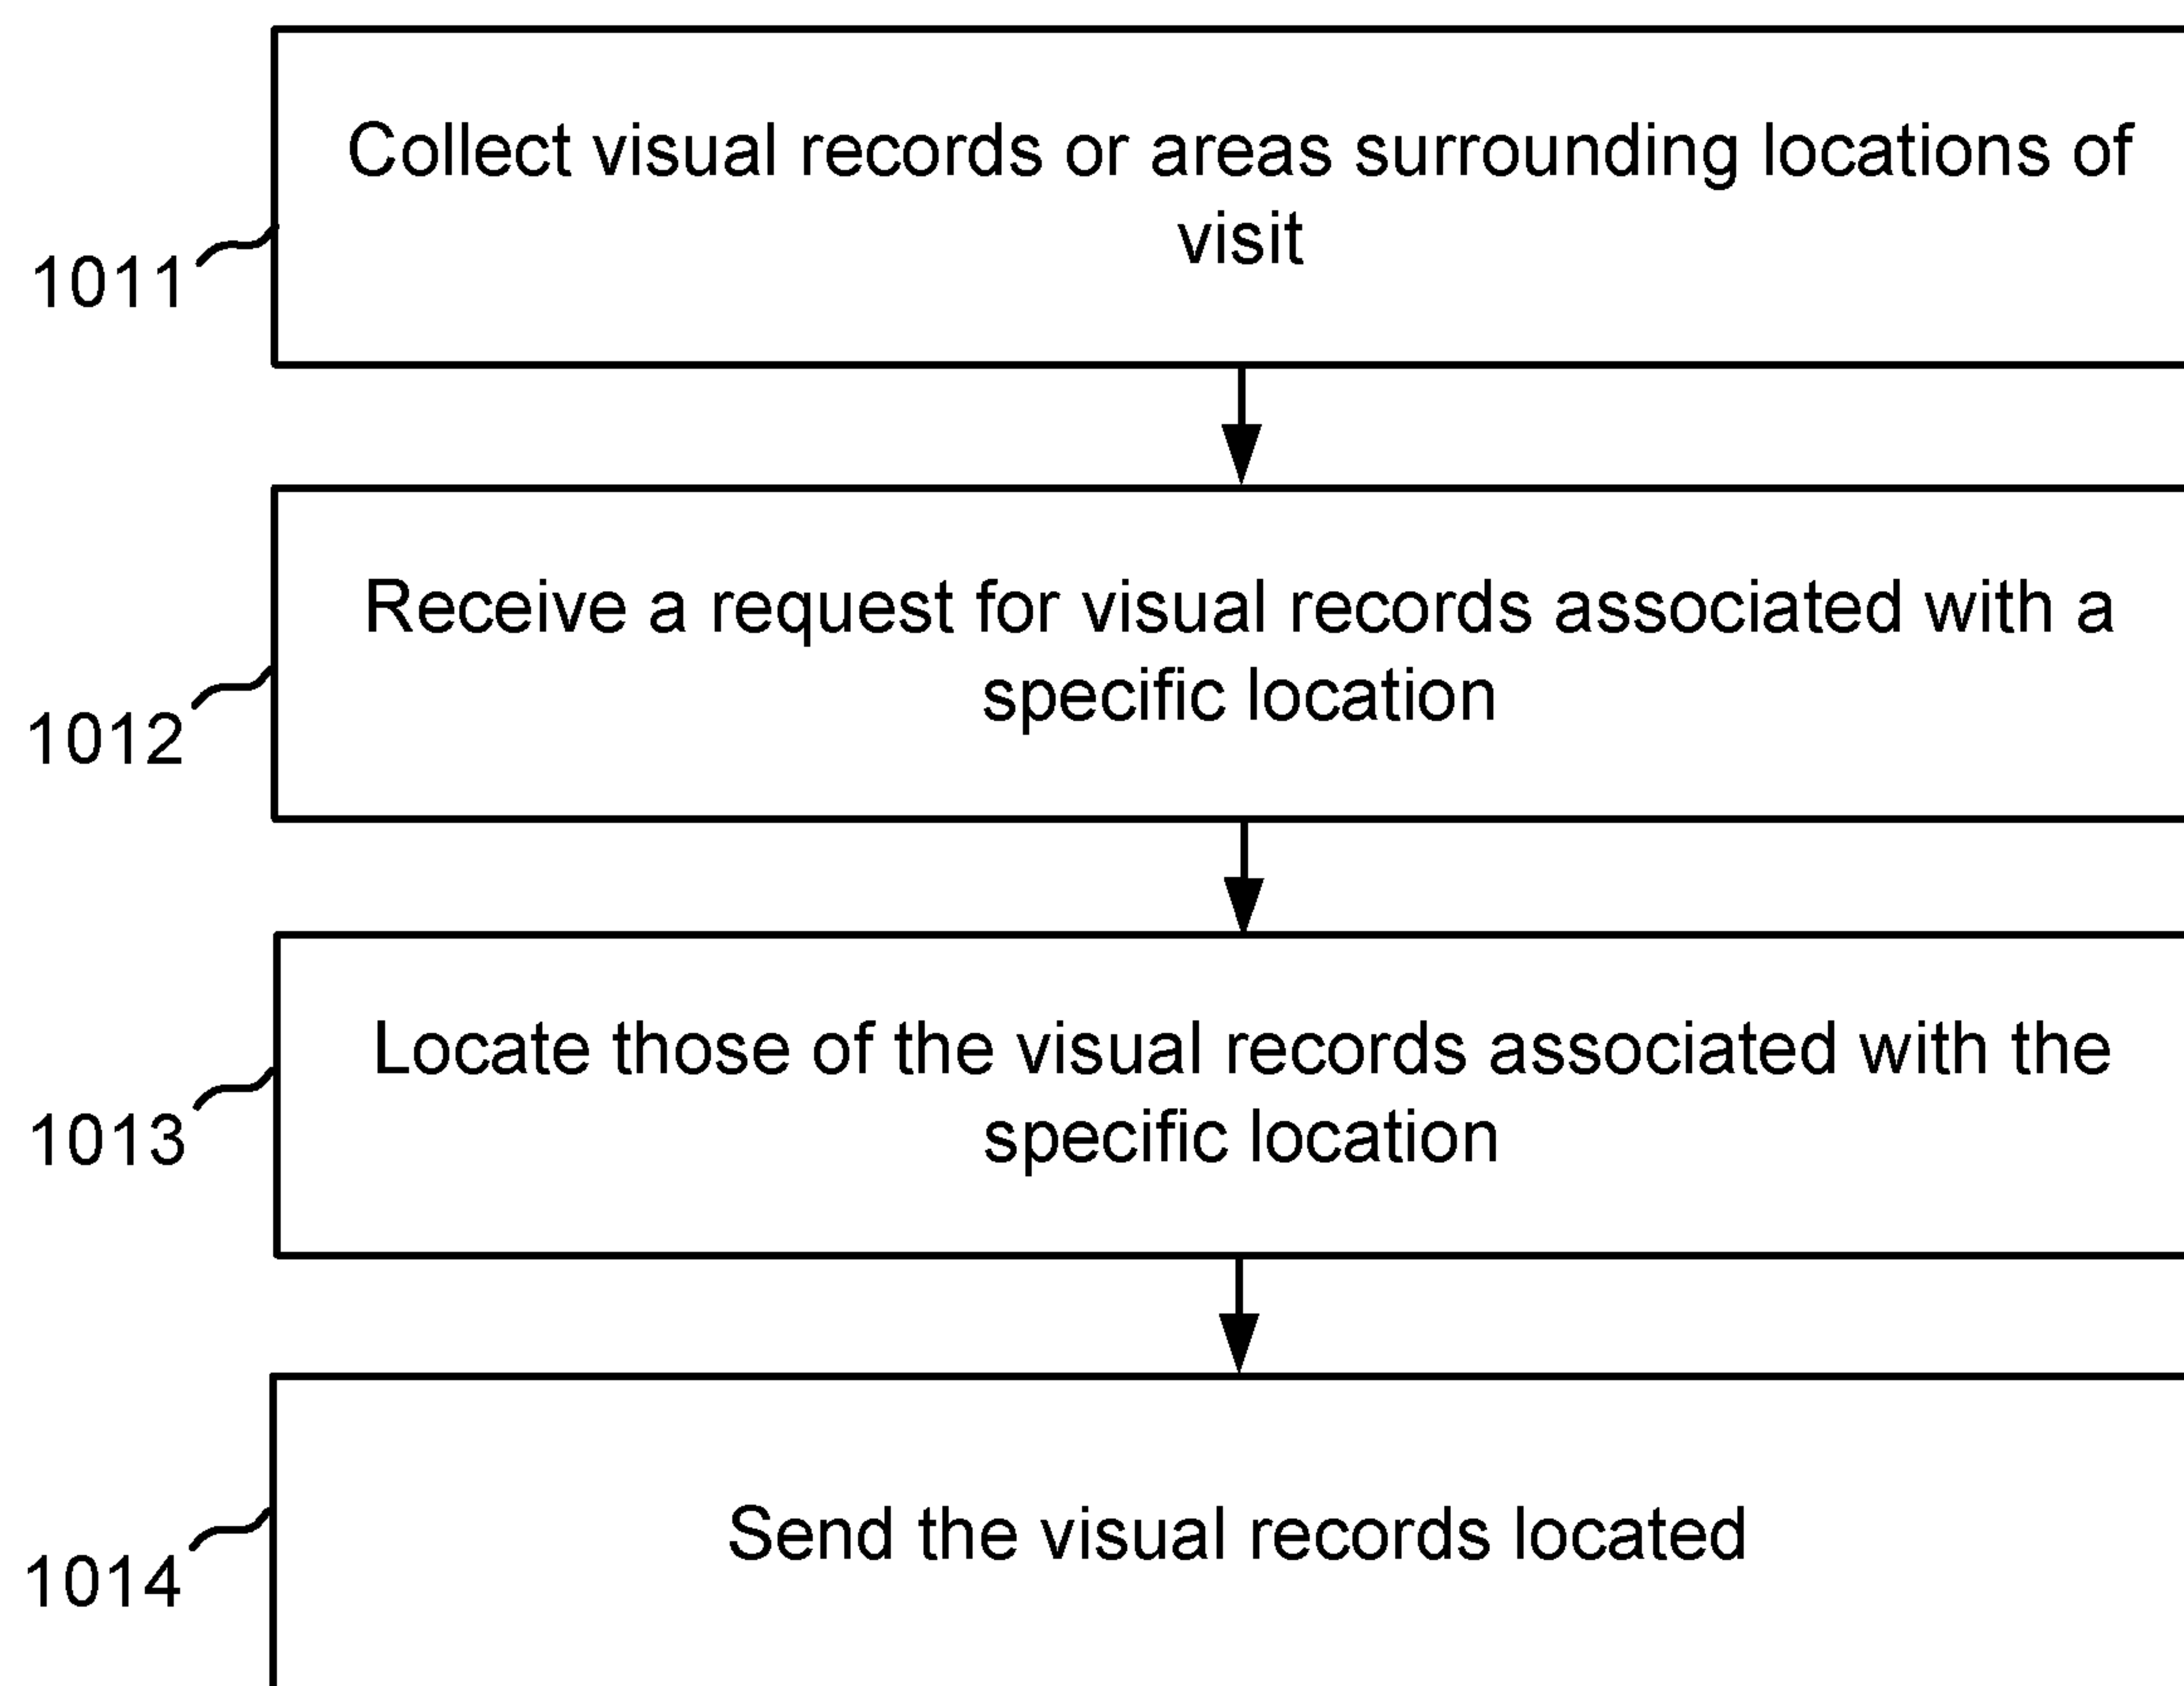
1011

Collect visual records or areas surrounding locations of visit

1012

Receive a request for visual records associated with a specific location

1013

Locate those of the visual records associated with the specific location

1014

Send the visual records located